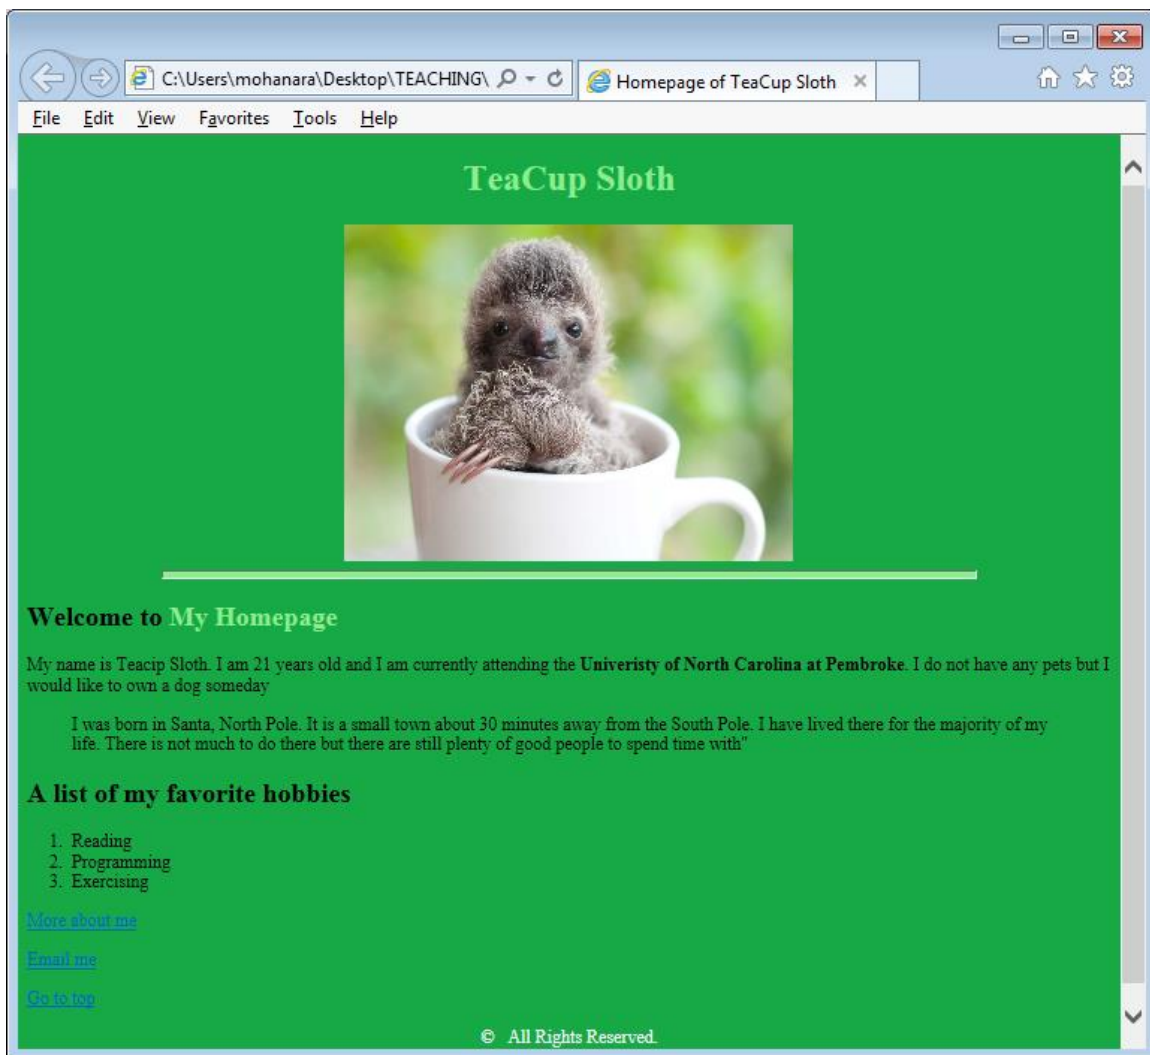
C:\Users\mohanara\Desktop\TEACHING\

Homepage of TeaCup Sloth ×

File Edit View Favorites Tools Help

TeaCup Sloth

Welcome to My Homepage

My name is Teacip Sloth. I am 21 years old and I am currently attending the **Univeristy of North Carolina at Pembroke**. I do not have any pets but I would like to own a dog someday

I was born in Santa, North Pole. It is a small town about 30 minutes away from the South Pole. I have lived there for the majority of my life. There is not much to do there but there are still plenty of good people to spend time with"

A list of my favorite hobbies

1. Reading
2. Programming
3. Exercising

More about me

Email me

Go to top

© All Rights Reserved.